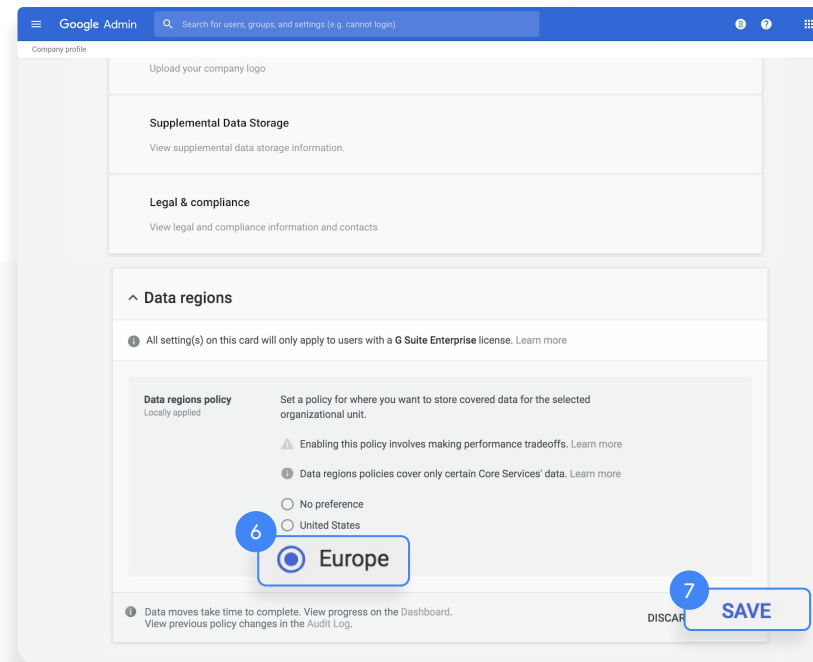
Google Admin

Search for users, groups, and settings (e.g. cannot login)

Company profile

Upload your company logo

Supplemental Data Storage

View supplemental data storage information.

Legal & compliance

View legal and compliance information and contacts

Data regions

All setting(s) on this card will only apply to users with a G Suite Enterprise license. Learn more

Data regions policy
Locally applied

Set a policy for where you want to store covered data for the selected organizational unit.

Enabling this policy involves making performance tradeoffs. Learn more

Data regions policies cover only certain Core Services' data. Learn more

No preference

United States

6

Europe

Data moves take time to complete. View progress on the Dashboard.
View previous policy changes in the Audit Log.

DISCAR

7

SAVE